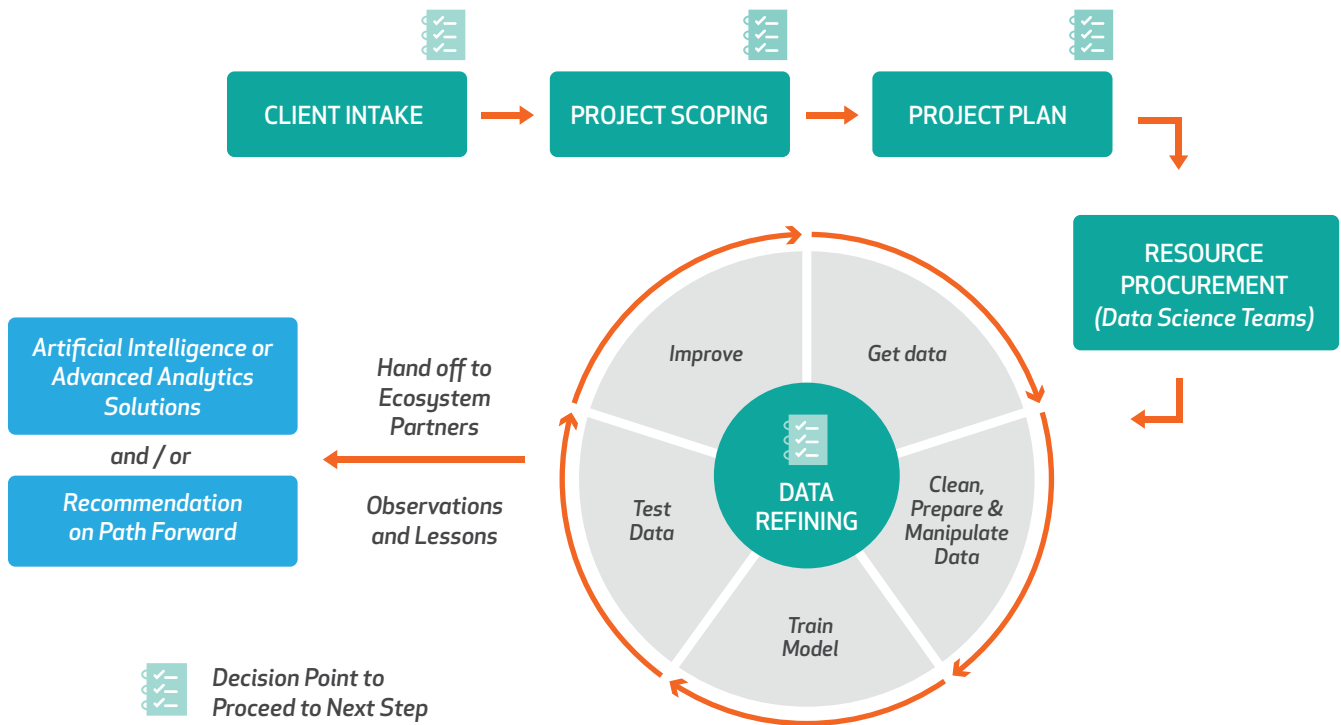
CLIENT INTAKE

PROJECT SCOPING

PROJECT PLAN

RESOURCE PROCUREMENT
(Data Science Teams)

Improve

Get data

Clean, Prepare & Manipulate Data

Train Model

Test Data

DATA REFINING

Hand off to Ecosystem Partners

Observations and Lessons

Artificial Intelligence or Advanced Analytics Solutions

and / or

Recommendation on Path Forward

Decision Point to Proceed to Next Step